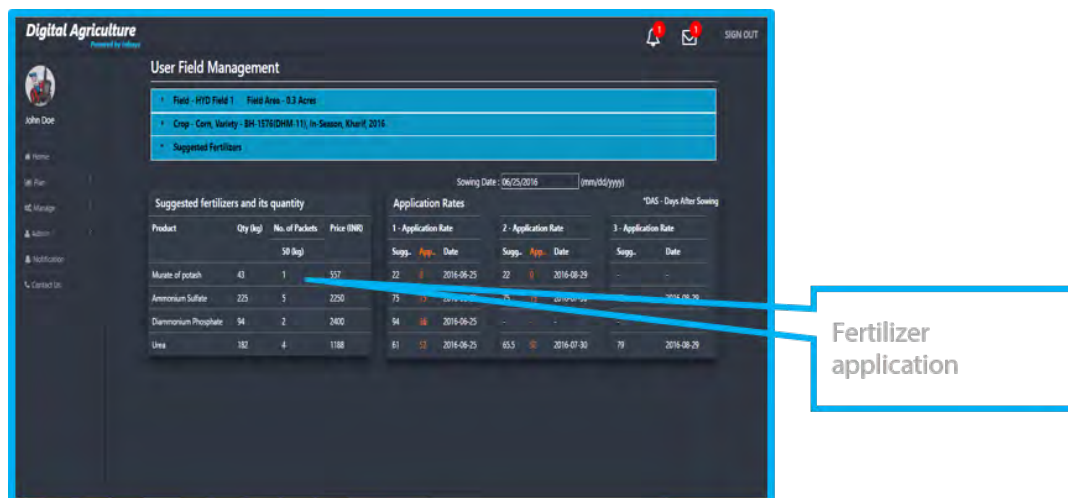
Digital Agriculture
Powered by Infosys

1 1 SIGN OUT

John Doe

Home
Plan
Manage
Admin
Notification
Contact Us

User Field Management

Field - HYD Field 1 Field Area - 0.3 Acres

Crop - Corn, Variety - BH-1576(DHM-11), In-Season, Kharif, 2016

Suggested Fertilizers

Sowing Date : 06/25/2016 (mm/dd/yyyy)

Suggested fertilizers and its quantity

| Product | Qty (kg) | No. of Packets | Price (INR) |
|---|---|---|---|
| | | 50 (kg) | |
| Murate of potash | 43 | 1 | 557 |
| Ammonium Sulfate | 225 | 5 | 2250 |
| Diammonium Phosphate | 94 | 2 | 2400 |
| Urea | 182 | 4 | 1188 |

Application Rates

*DAS - Days After Sowing

| 1 - Application Rate | | | 2 - Application Rate | | | 3 - Application Rate | |
|---|---|---|---|---|---|---|---|
| Sugg. | App. | Date | Sugg. | App. | Date | Sugg. | Date |
| 22 | 0 | 2016-06-25 | 22 | 0 | 2016-08-29 | - | - |
| 75 | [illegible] | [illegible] | 75 | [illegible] | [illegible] | - | 2016-08-29 |
| 94 | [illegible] | 2016-06-25 | - | - | - | - | - |
| 61 | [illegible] | 2016-06-25 | 65.5 | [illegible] | 2016-07-30 | 79 | 2016-08-29 |

Fertilizer application